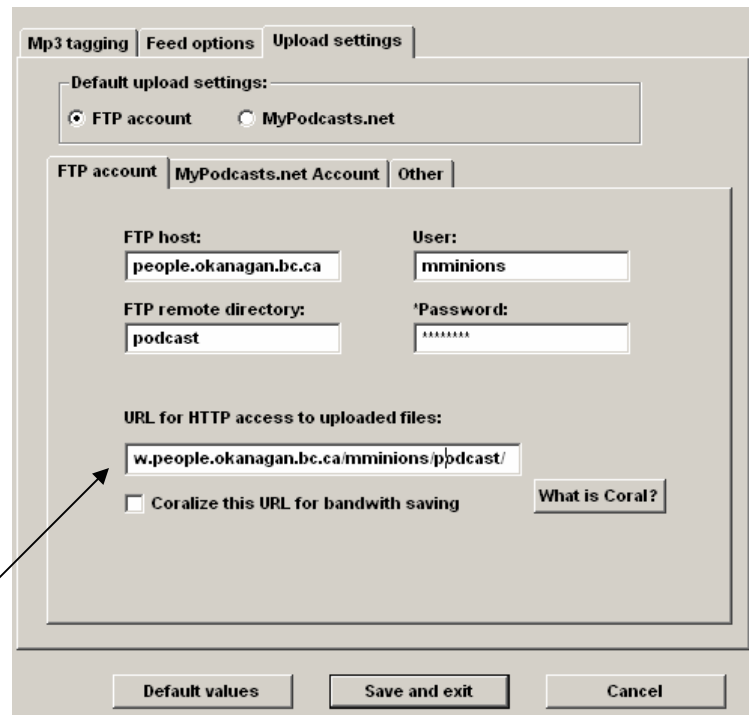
Mp3 tagging | Feed options | Upload settings

Default upload settings:
FTP account
MyPodcasts.net

FTP account | MyPodcasts.net Account | Other

FTP host:
people.okanagan.bc.ca

User:
mminions

FTP remote directory:
podcast

*Password:
********

URL for HTTP access to uploaded files:
w.people.okanagan.bc.ca/mminions/podcast/

Coralize this URL for bandwith saving

What is Coral?

Default values
Save and exit
Cancel